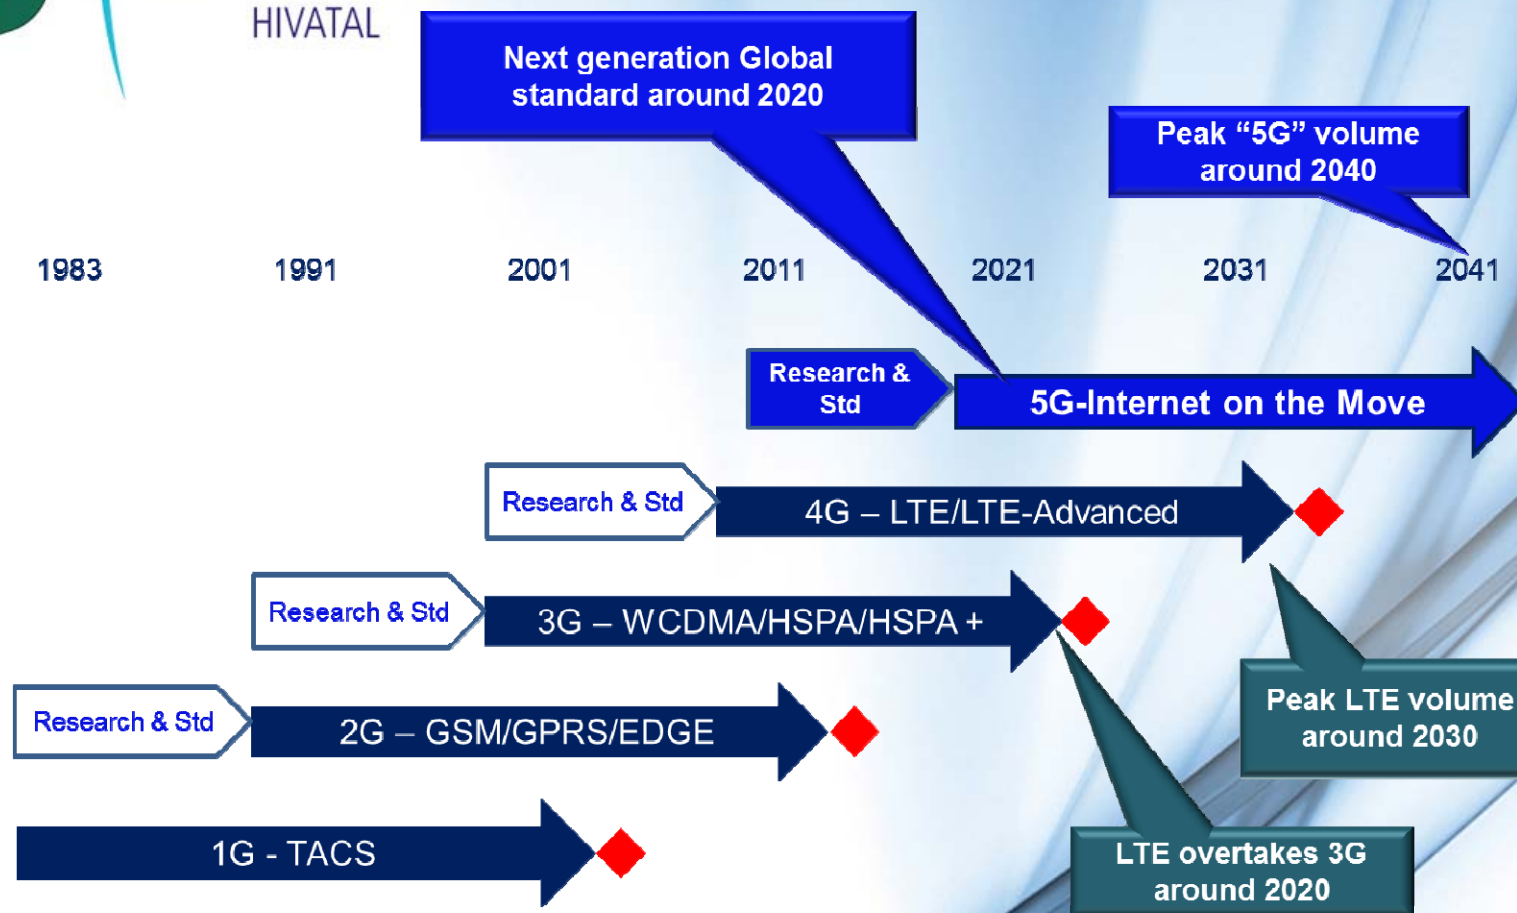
HIVATAL

Next generation Global standard around 2020

Peak “5G” volume around 2040

1983 1991 2001 2011 2021 2031 2041

Research & Std

5G-Internet on the Move

Research & Std

4G – LTE/LTE-Advanced

Research & Std

3G – WCDMA/HSPA/HSPA +

Research & Std

2G – GSM/GPRS/EDGE

1G - TACS

Peak LTE volume around 2030

LTE overtakes 3G around 2020